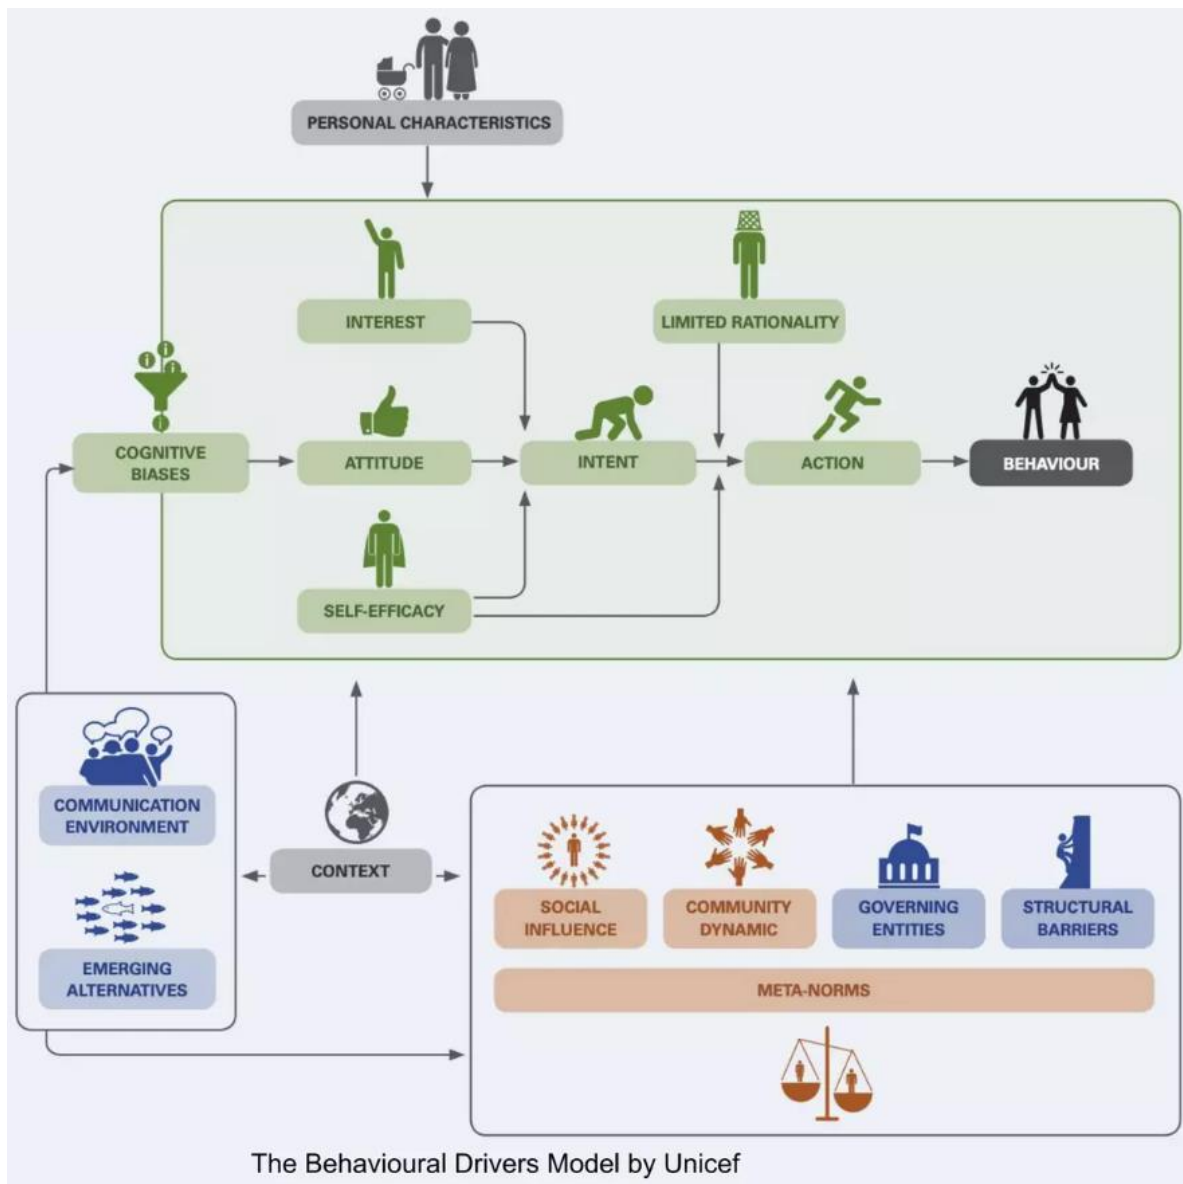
PERSONAL CHARACTERISTICS

INTEREST

LIMITED RATIONALITY

COGNITIVE BIASES

ATTITUDE

INTENT

ACTION

BEHAVIOUR

SELF-EFFICACY

COMMUNICATION ENVIRONMENT

EMERGING ALTERNATIVES

CONTEXT

SOCIAL INFLUENCE

COMMUNITY DYNAMIC

GOVERNING ENTITIES

STRUCTURAL BARRIERS

META-NORMS

The Behavioural Drivers Model by Unicef